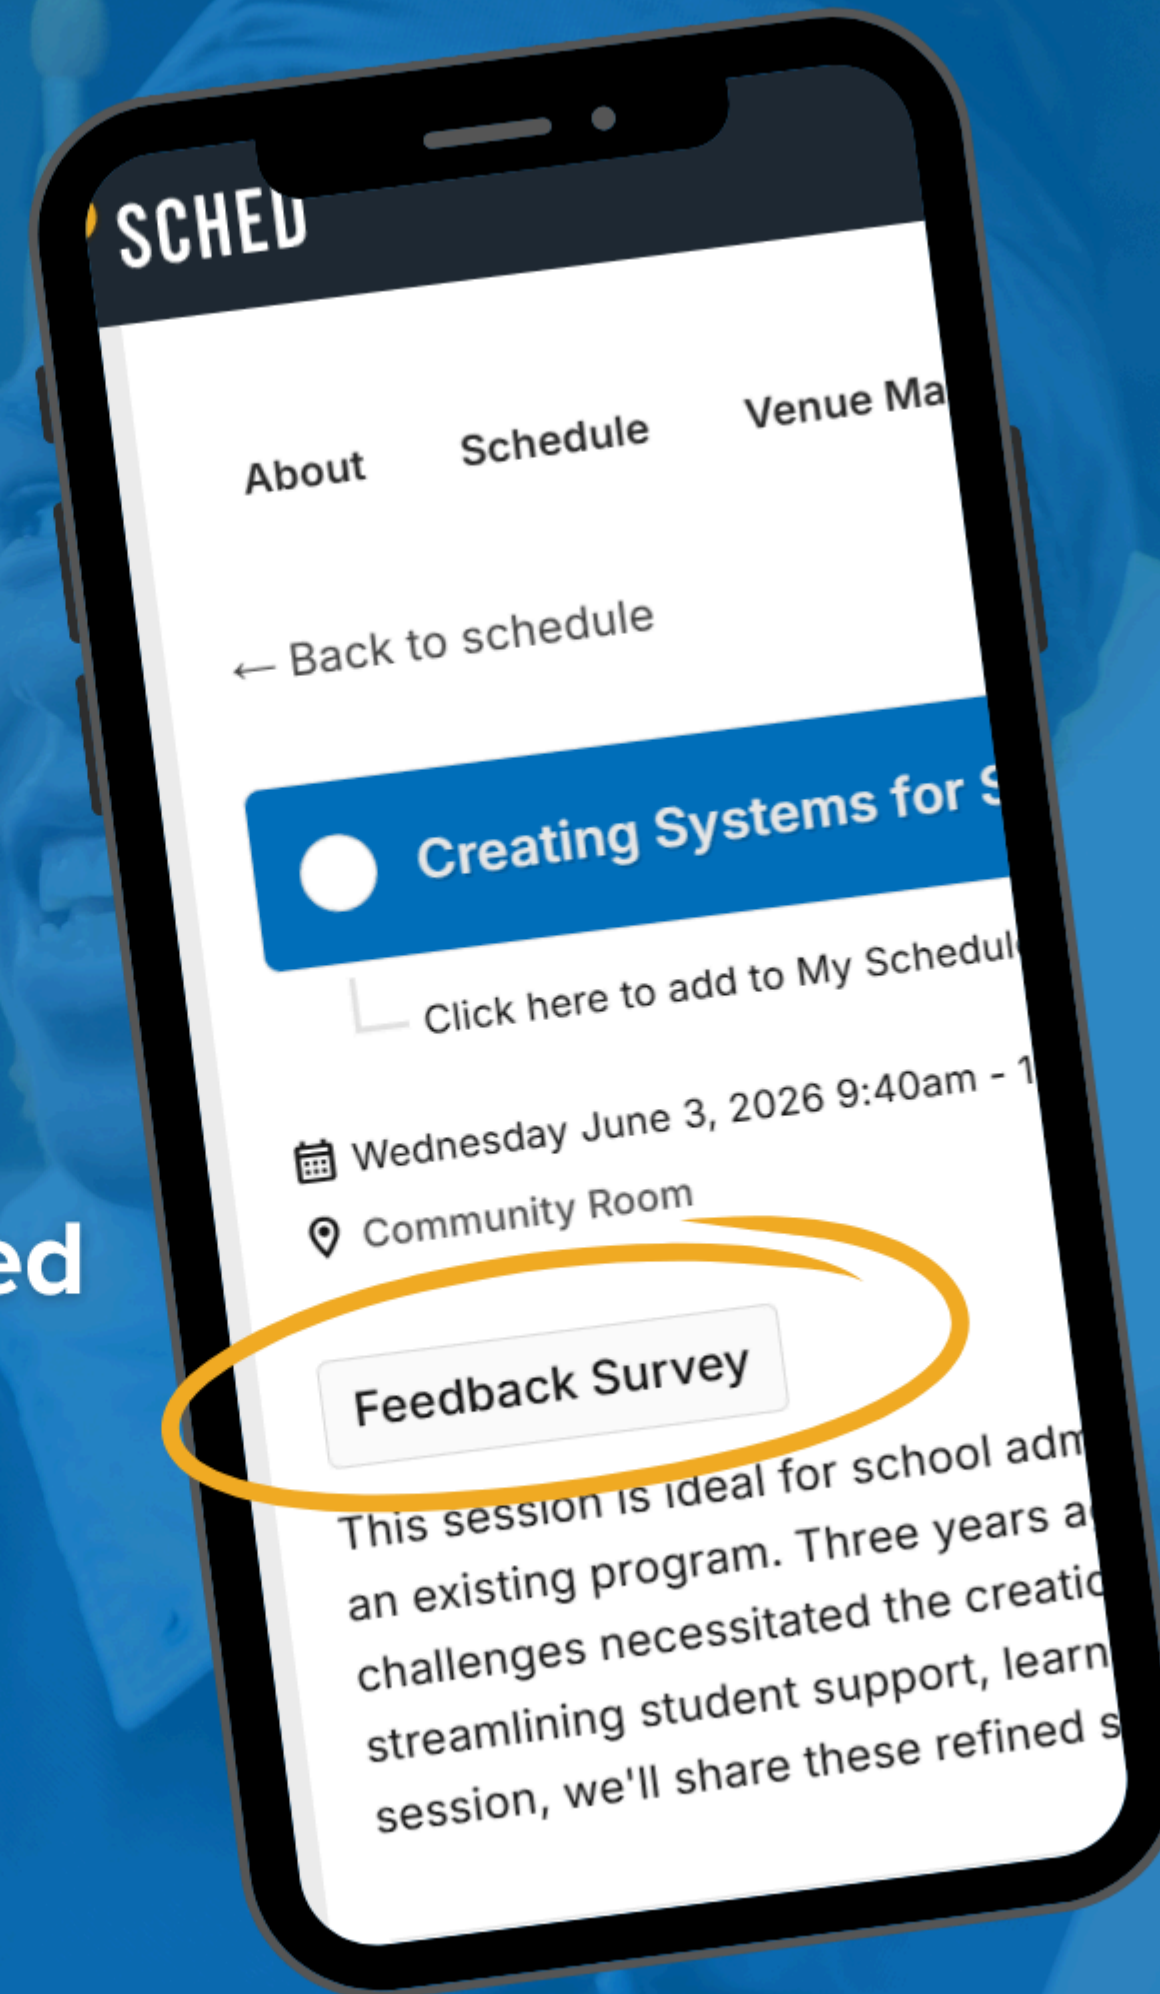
ed

SCHED

About Schedule Venue Ma

← Back to schedule

Creating Systems for S

Click here to add to My Schedul

Wednesday June 3, 2026 9:40am - 1

Community Room

Feedback Survey

This session is ideal for school adm an existing program. Three years a challenges necessitated the creatio streamlining student support, learn session, we'll share these refined s